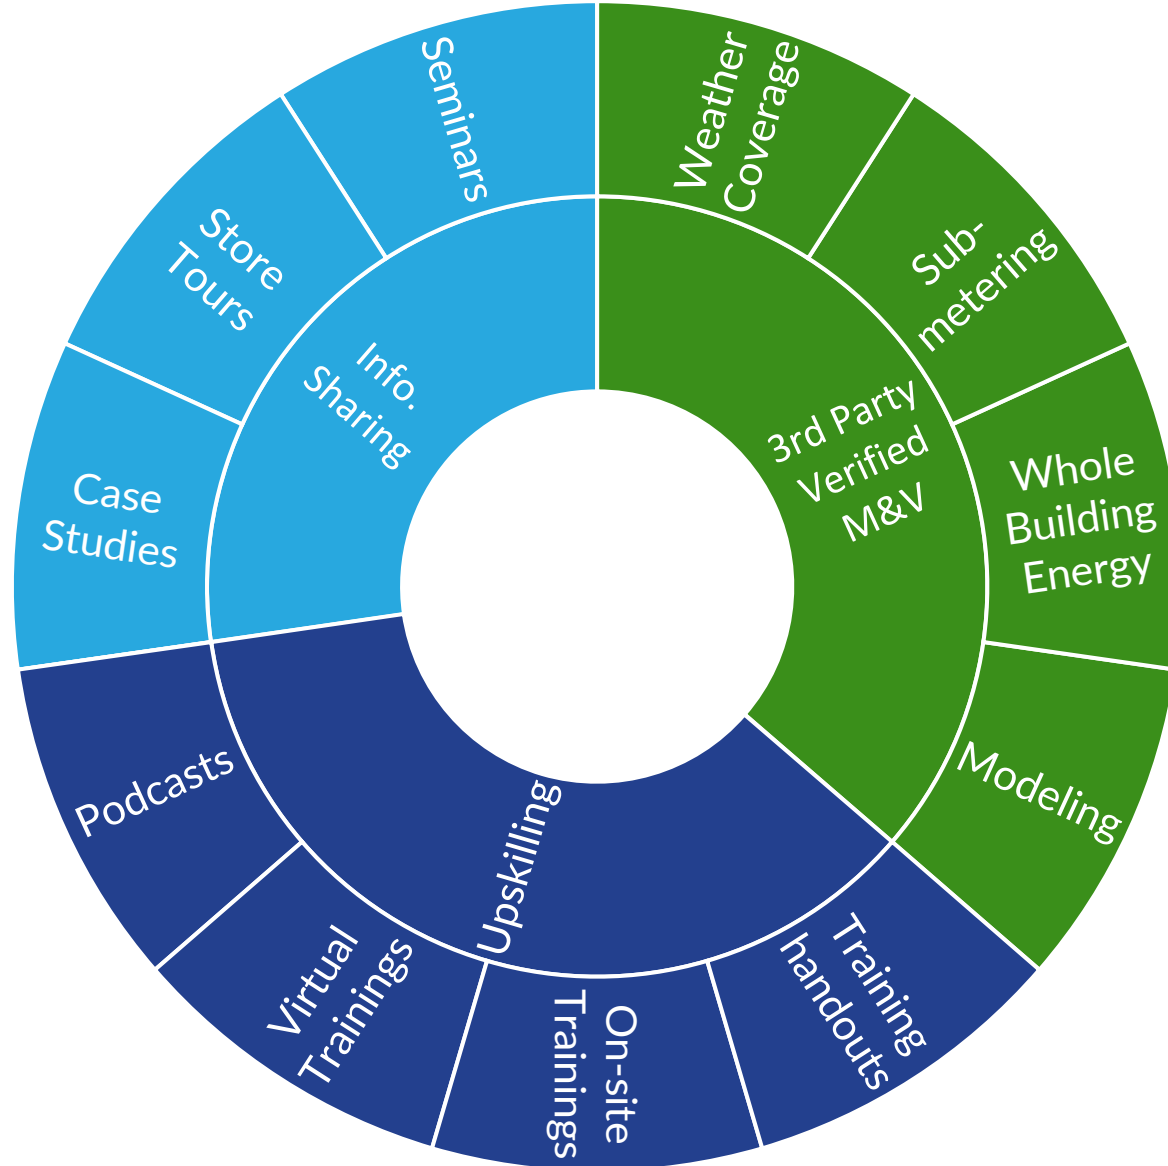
Seminars

Store Tours

Case Studies

Info. Sharing

Weather Coverage

Sub-metering

Whole Building Energy

Modeling

3rd Party Verified M&V

Podcasts

Virtual Trainings

On-site Trainings

Training handouts

Upskilling